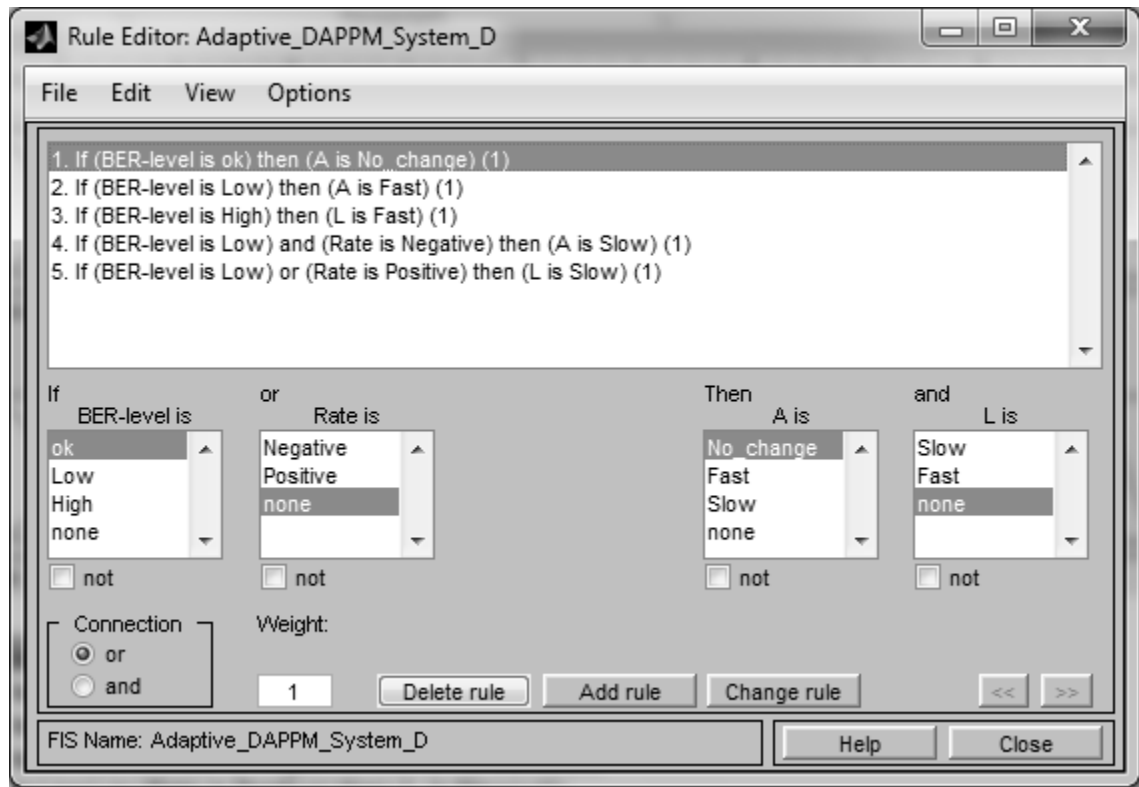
Rule Editor: Adaptive_DAPPM_System_D

File Edit View Options

1. If (BER-level is ok) then (A is No_change) (1)
2. If (BER-level is Low) then (A is Fast) (1)
3. If (BER-level is High) then (L is Fast) (1)
4. If (BER-level is Low) and (Rate is Negative) then (A is Slow) (1)
5. If (BER-level is Low) or (Rate is Positive) then (L is Slow) (1)

If
BER-level is
ok
Low
High
none
not

or
Rate is
Negative
Positive
none
not

Then
A is
No_change
Fast
Slow
none
not

and
L is
Slow
Fast
none
not

Connection
or
and

Weight:
1

Delete rule
Add rule
Change rule
<<
>>

FIS Name: Adaptive_DAPPM_System_D

Help
Close